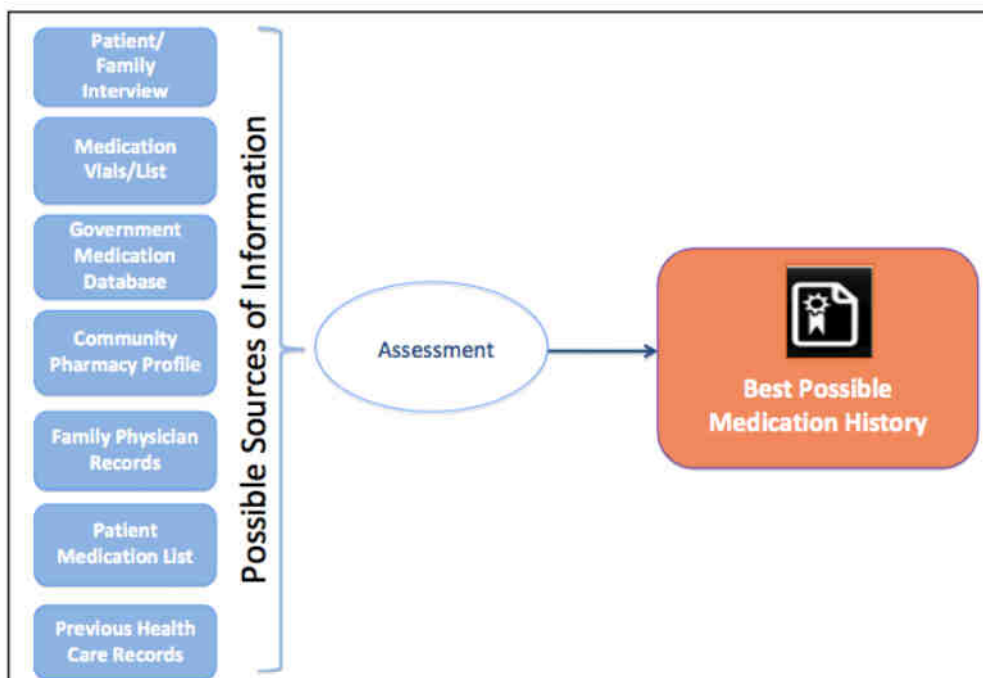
Patient/ Family Interview

Medication Vials/List

Government Medication Database

Community Pharmacy Profile

Family Physician Records

Patient Medication List

Previous Health Care Records

Possible Sources of Information

Assessment

Best Possible Medication History